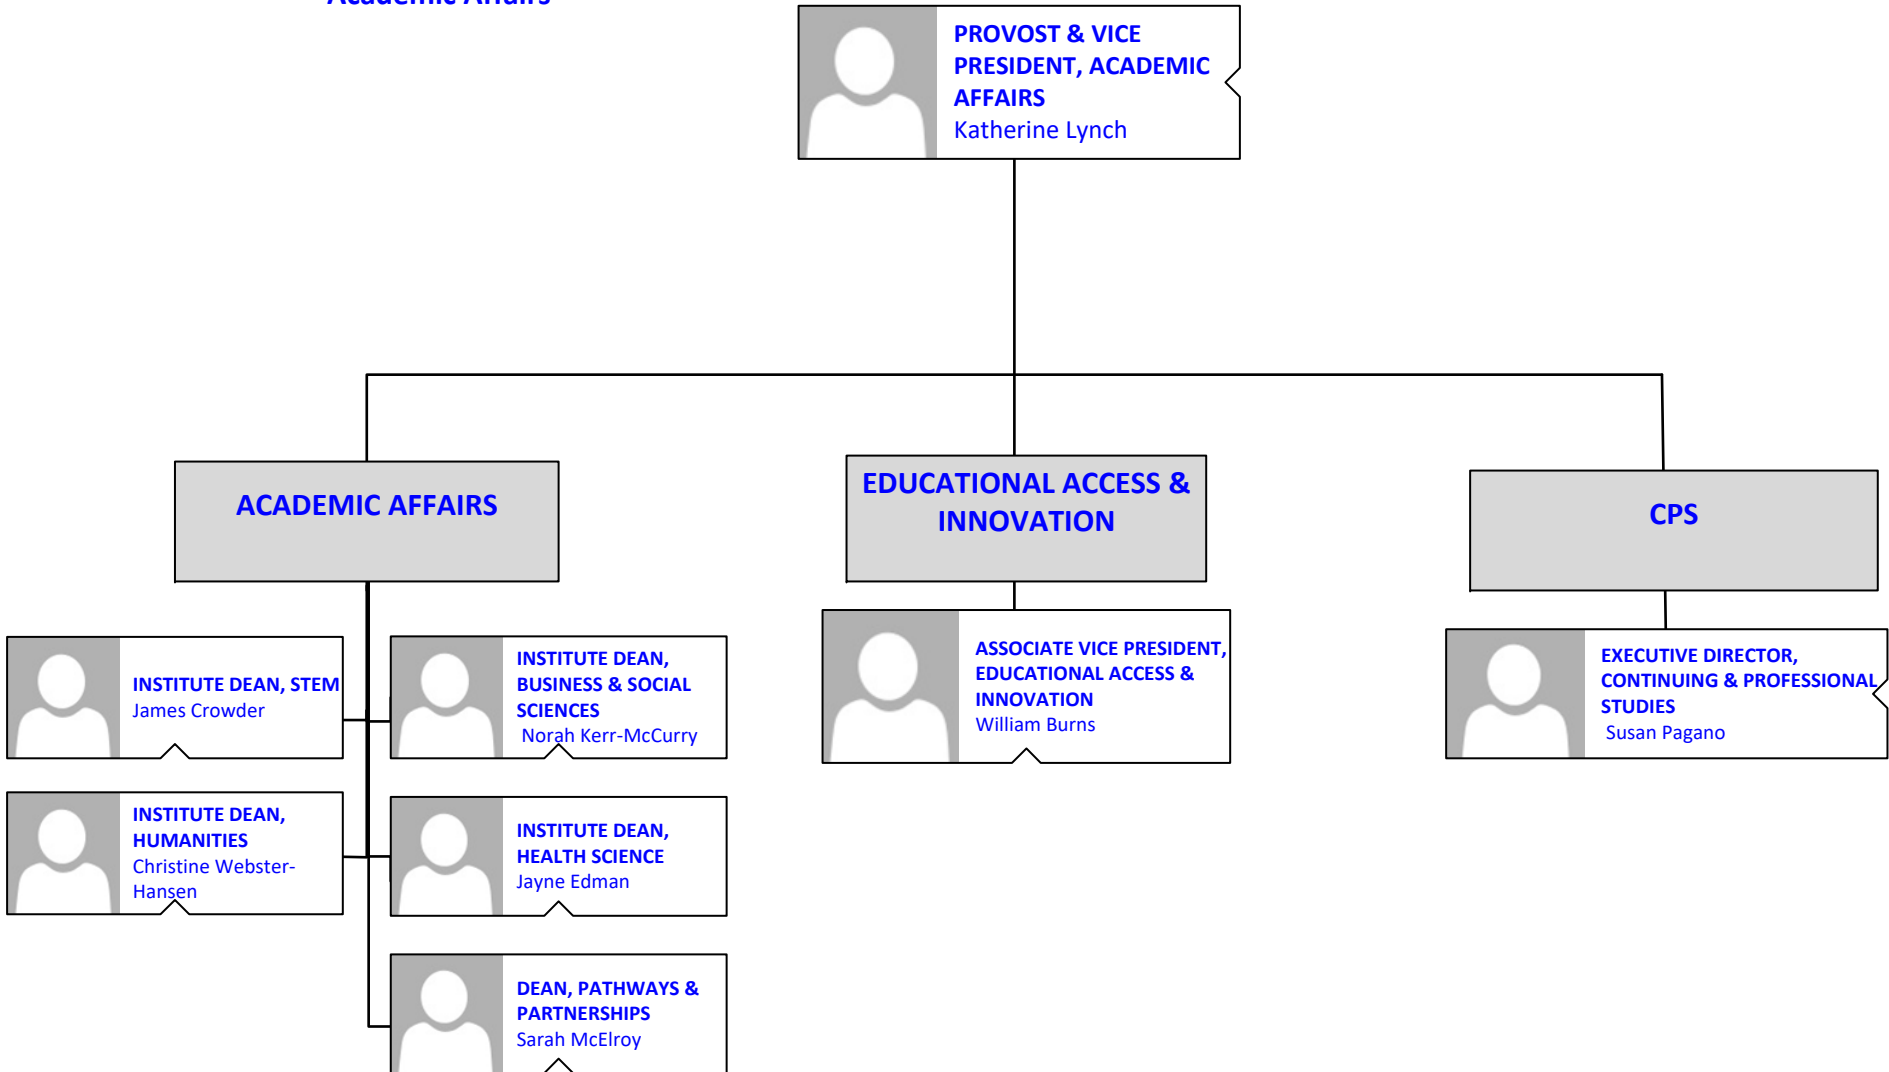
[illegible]

PROVOST & VICE PRESIDENT, ACADEMIC AFFAIRS
Katherine Lynch

ACADEMIC AFFAIRS

EDUCATIONAL ACCESS & INNOVATION

CPS

INSTITUTE DEAN, STEM
James Crowder

INSTITUTE DEAN, BUSINESS & SOCIAL SCIENCES
Norah Kerr-McCurry

INSTITUTE DEAN, HUMANITIES
Christine Webster-Hansen

INSTITUTE DEAN, HEALTH SCIENCE
Jayne Edman

DEAN, PATHWAYS & PARTNERSHIPS
Sarah McElroy

ASSOCIATE VICE PRESIDENT, EDUCATIONAL ACCESS & INNOVATION
William Burns

EXECUTIVE DIRECTOR, CONTINUING & PROFESSIONAL STUDIES
Susan Pagano